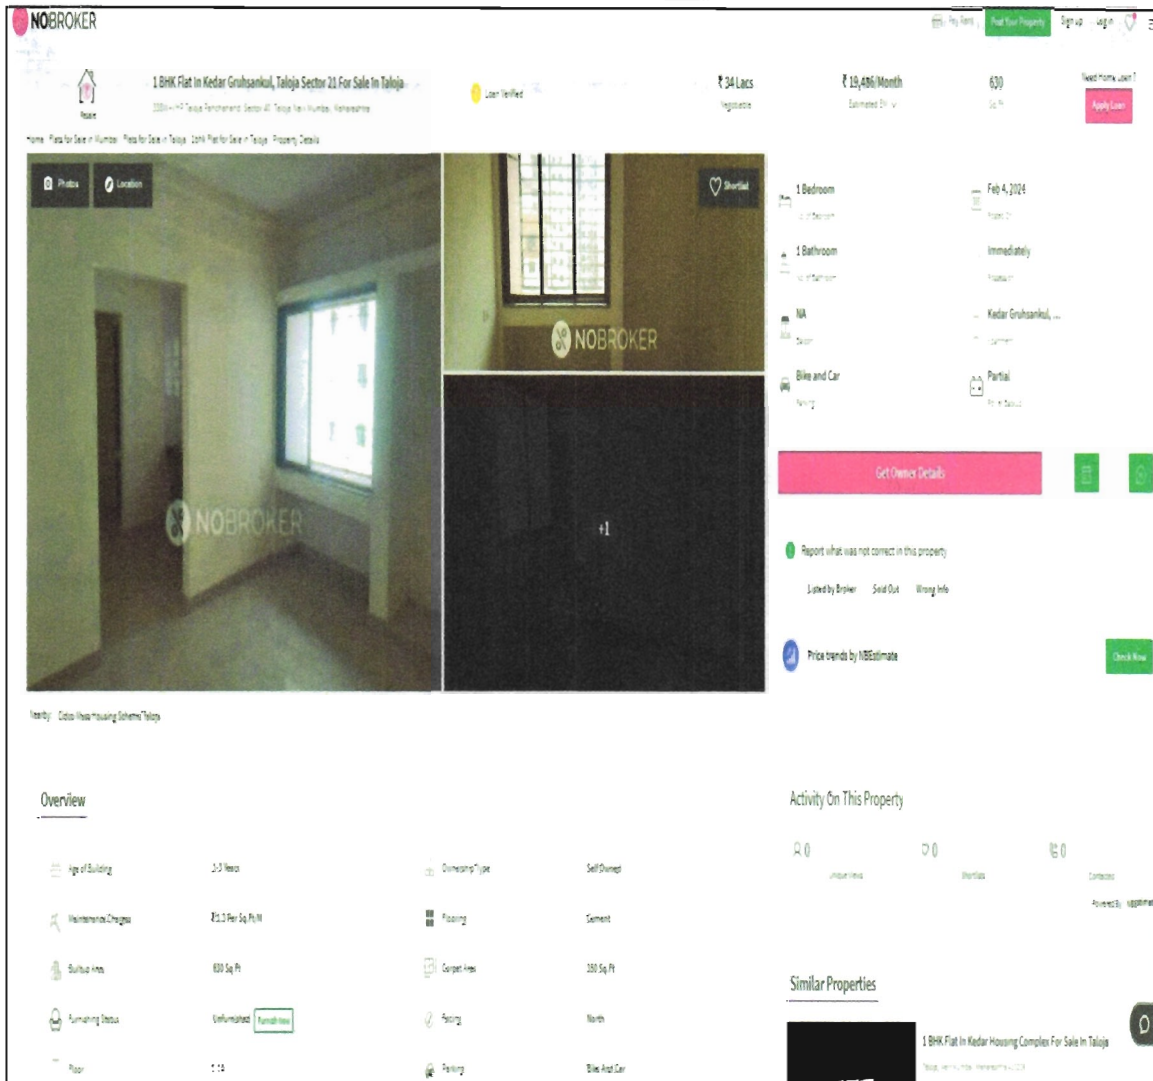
NOBROKER

Pay Rent | Post Your Property | Sign up | Log in

Resale

1 BHK Flat In Kedar Gruhsankul, Taloja Sector 21 For Sale In Taloja

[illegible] Taloja Panchanand, Sector 21, Taloja, Navi Mumbai, Maharashtra

Loan Verified

₹34 Lacs
Negotiable

₹19,486/Month
Estimated EMI

630
Sq.ft

Need Home Loan?
Apply Loan

Home Flats for Sale in Mumbai Flats for Sale in Taloja 1BHK Flat for Sale in Taloja Property Details

Photos Location

Shortlist

NOBROKER

NOBROKER

+1

1 Bedroom
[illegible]

Feb 4, 2024
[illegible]

1 Bathroom
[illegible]

Immediately
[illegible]

NA
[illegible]

Kedar Gruhsankul, ...
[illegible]

Bike and Car
Parking

Partial
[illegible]

Get Owner Details

Report what was not correct in this property

Listed by Broker Sold Out Wrong Info

Price trends by NBEstimate

Check Now

Nearby: Cidco Vivas Housing Scheme Taloja

Overview

| Age of Building | 1-3 Years | Ownership Type | Self Owned |
|---|---|---|---|
| Maintenance Charges | ₹1.3 Per Sq.Ft/M | Flooring | Cement |
| Builtup Area | 630 Sq.Ft | Carpet Area | 350 Sq.Ft |
| Furnishing Status | Unfurnished Furnish Now | Facing | North |
| Floor | 1/19 | Parking | Bike And Car |

Activity On This Property

0 Unique Views
0 Shortlists
0 Contacted

Powered by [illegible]

Similar Properties

1 BHK Flat In Kedar Housing Complex For Sale In Taloja
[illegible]